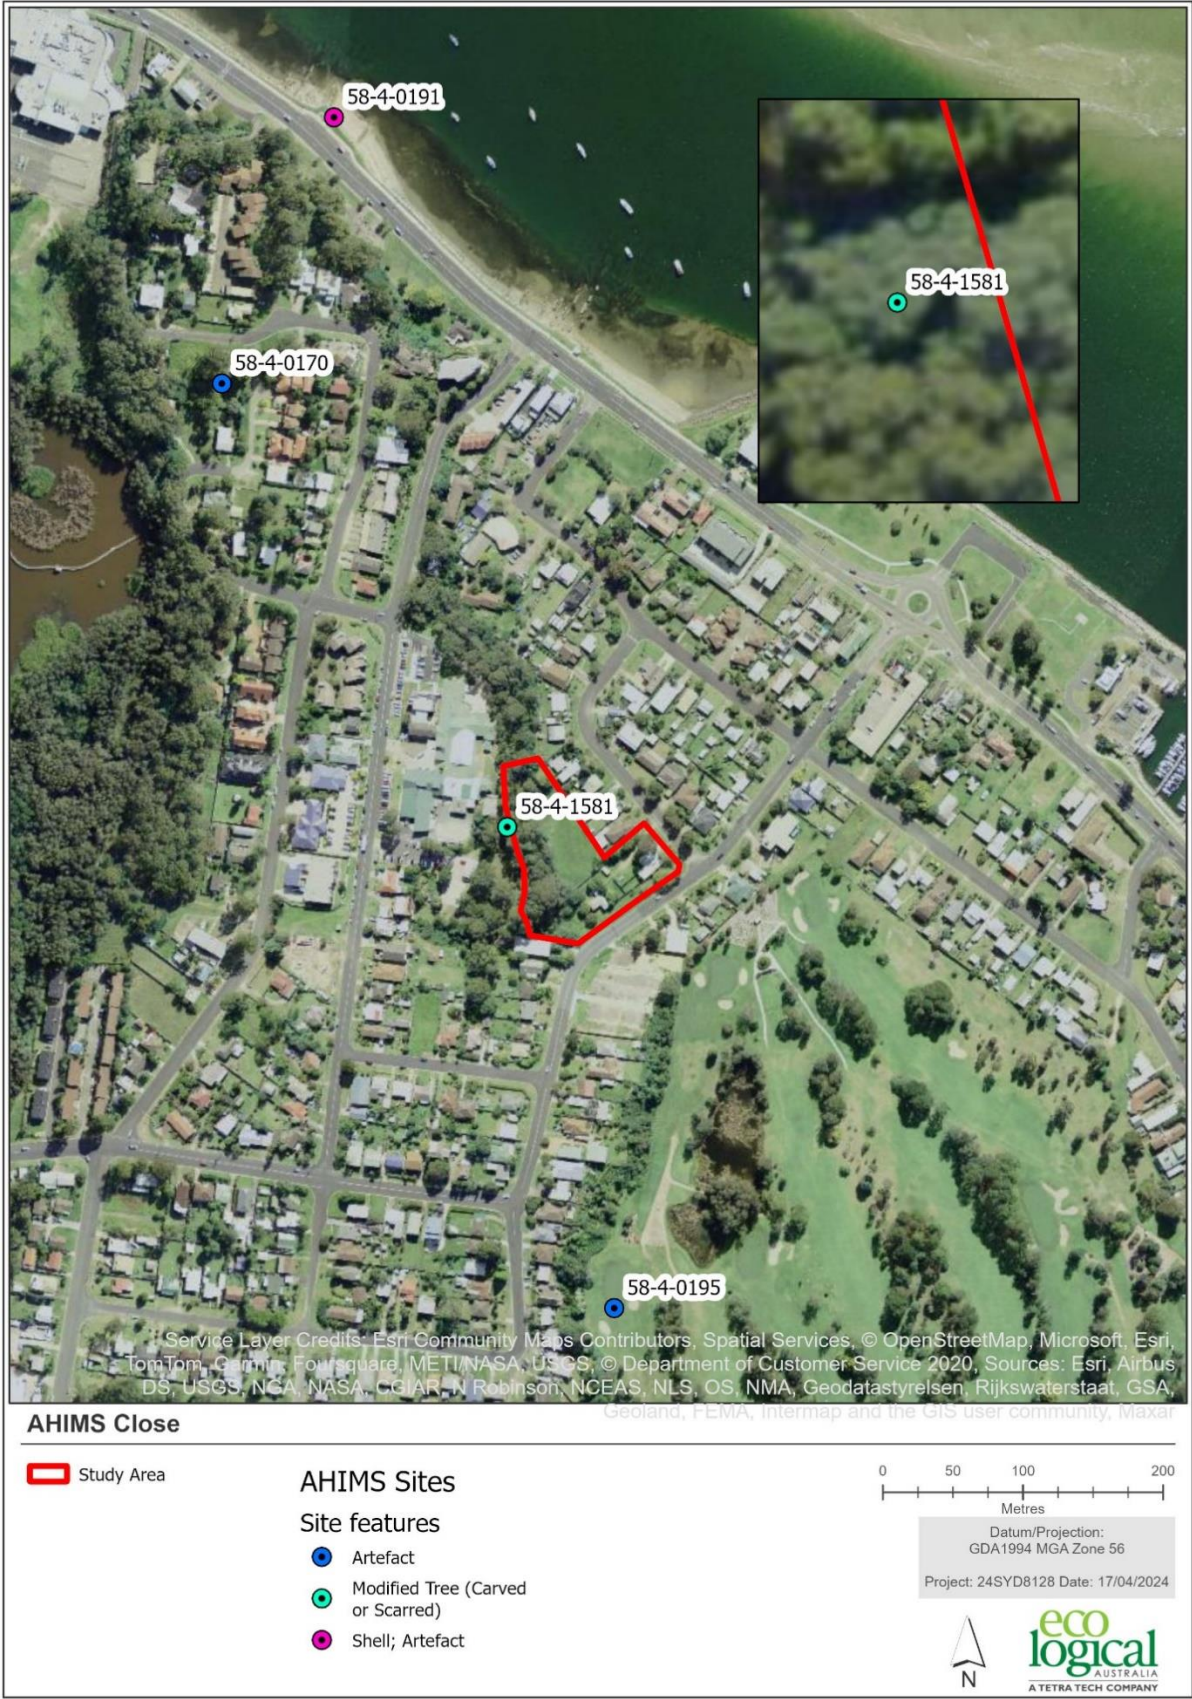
58-4-0191

58-4-1581

58-4-0170

58-4-1581

58-4-0195

Service Layer Credits: Esri Community Maps Contributors, Spatial Services, © OpenStreetMap, Microsoft, Esri, TomTom, Garmin, Foursquare, METI/NASA, USGS, © Department of Customer Service 2020, Sources: Esri, Airbus DS, USGS, NGA, NASA, CGIAR, N Robinson, NCEAS, NLS, OS, NMA, Geodatastyrelsen, Rijkswaterstaat, GSA, Geoland, FEMA, Intermap and the GIS user community, Maxar

AHIMS Close

Study Area

AHIMS Sites

Site features

Artefact

Modified Tree (Carved or Scarred)

Shell; Artefact

0 50 100 200

Metres

Datum/Projection: GDA1994 MGA Zone 56

Project: 24SYD8128 Date: 17/04/2024

N

eco logical AUSTRALIA

A TETRA TECH COMPANY